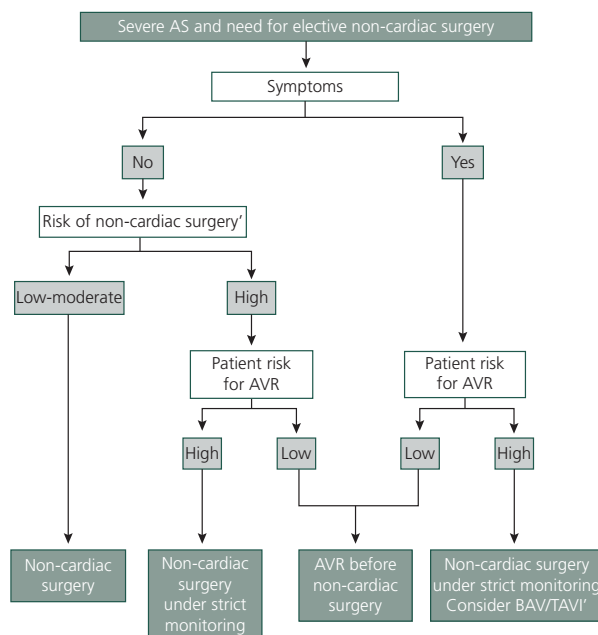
Severe AS and need for elective non-cardiac surgery

Symptoms

No

Yes

Risk of non-cardiac surgery'

Low-moderate

High

Patient risk for AVR

Patient risk for AVR

High

Low

Low

High

Non-cardiac surgery

Non-cardiac surgery under strict monitoring

AVR before non-cardiac surgery

Non-cardiac surgery under strict monitoring Consider BAV/TAVI'